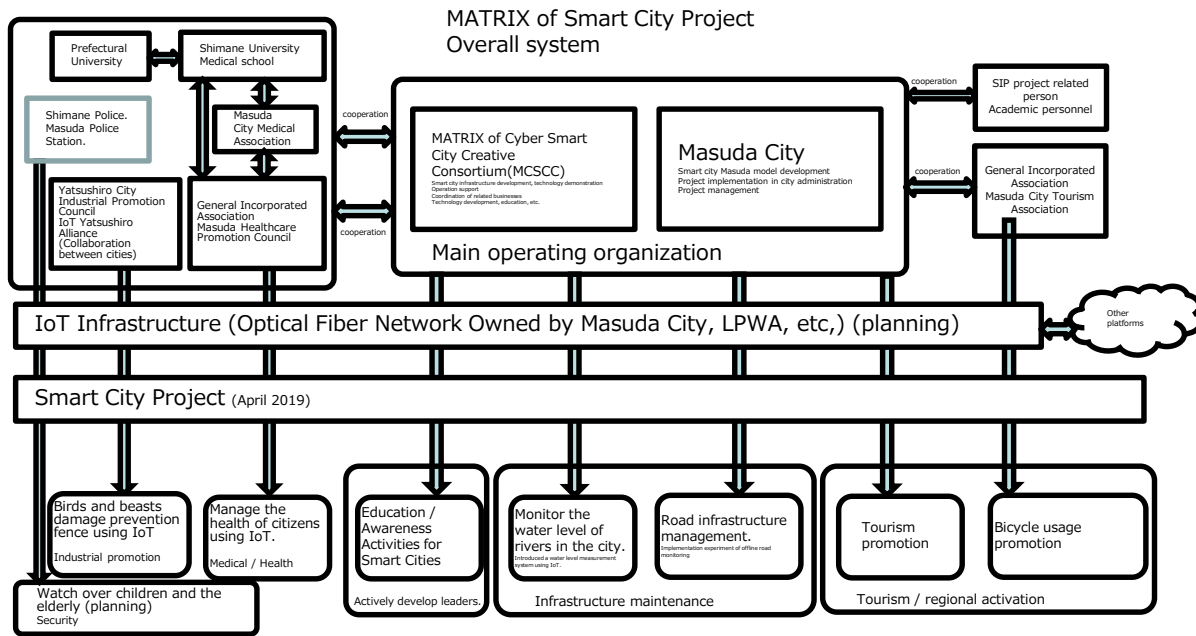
MATRIX of Smart City Project
Overall system

Prefectural University

Shimane University Medical school

Shimane Police. Masuda Police Station.

Masuda City Medical Association

Yatsushiro City Industrial Promotion Council
IoT Yatsushiro Alliance (Collaboration between cities)

General Incorporated Association Masuda Healthcare Promotion Council

cooperation

cooperation

MATRIX of Cyber Smart City Creative Consortium(MCSCC)
Smart city infrastructure development, technology demonstration
Operation support
Coordination of related businesses
Technology development, education, etc.

Masuda City
Smart city Masuda model development
Project implementation in city administration
Project management

Main operating organization

cooperation

SIP project related person
Academic personnel

cooperation

General Incorporated Association Masuda City Tourism Association

IoT Infrastructure (Optical Fiber Network Owned by Masuda City, LPWA, etc,) (planning)

Other platforms

Smart City Project (April 2019)

Birds and beasts damage prevention fence using IoT
Industrial promotion

Manage the health of citizens using IoT.
Medical / Health

Watch over children and the elderly (planning)
Security

Education / Awareness Activities for Smart Cities

Actively develop leaders.

Monitor the water level of rivers in the city.
Introduced a water level measurement system using IoT.

Road infrastructure management.
Implementation experiment of offline road monitoring

Infrastructure maintenance

Tourism promotion

Bicycle usage promotion

Tourism / regional activation